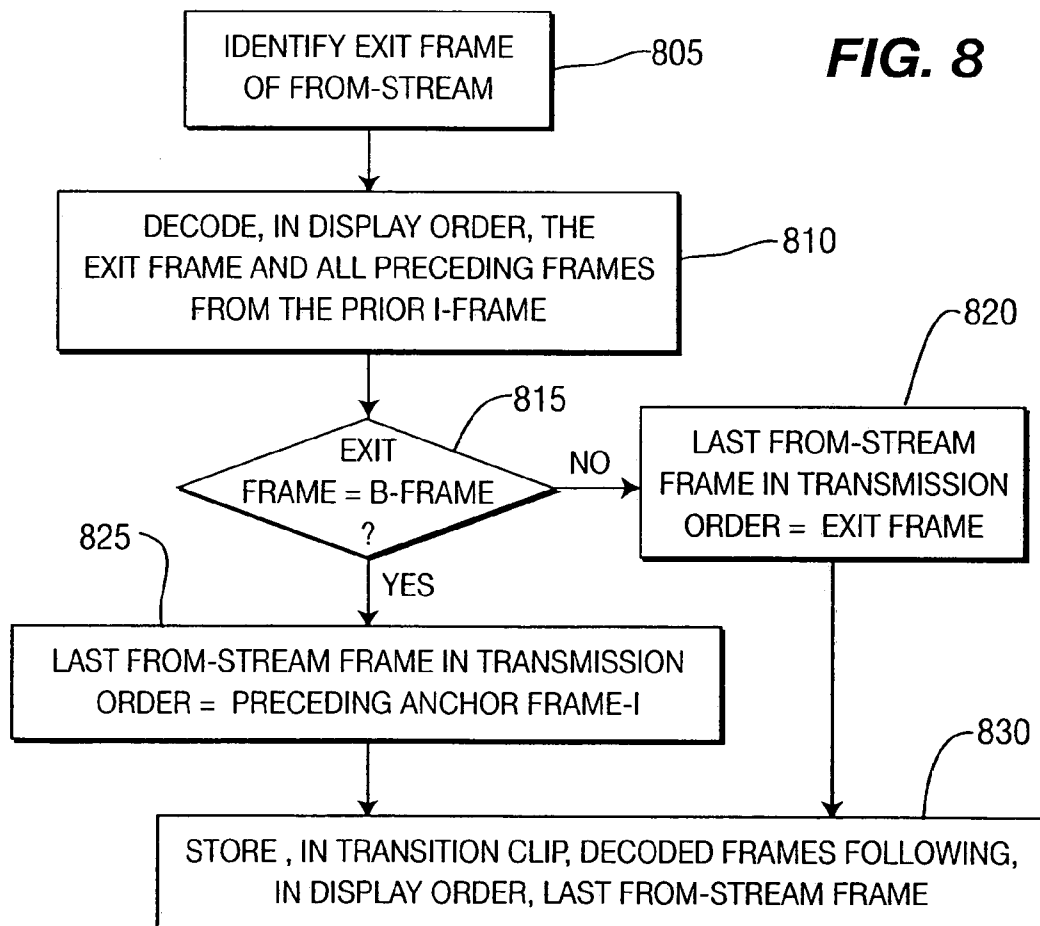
FIG. 8

IDENTIFY EXIT FRAME OF FROM-STREAM

805

DECODE, IN DISPLAY ORDER, THE EXIT FRAME AND ALL PRECEDING FRAMES FROM THE PRIOR I-FRAME

810

815

EXIT FRAME = B-FRAME ?

NO

YES

820

LAST FROM-STREAM FRAME IN TRANSMISSION ORDER = EXIT FRAME

825

LAST FROM-STREAM FRAME IN TRANSMISSION ORDER = PRECEDING ANCHOR FRAME-I

830

STORE , IN TRANSITION CLIP, DECODED FRAMES FOLLOWING, IN DISPLAY ORDER, LAST FROM-STREAM FRAME